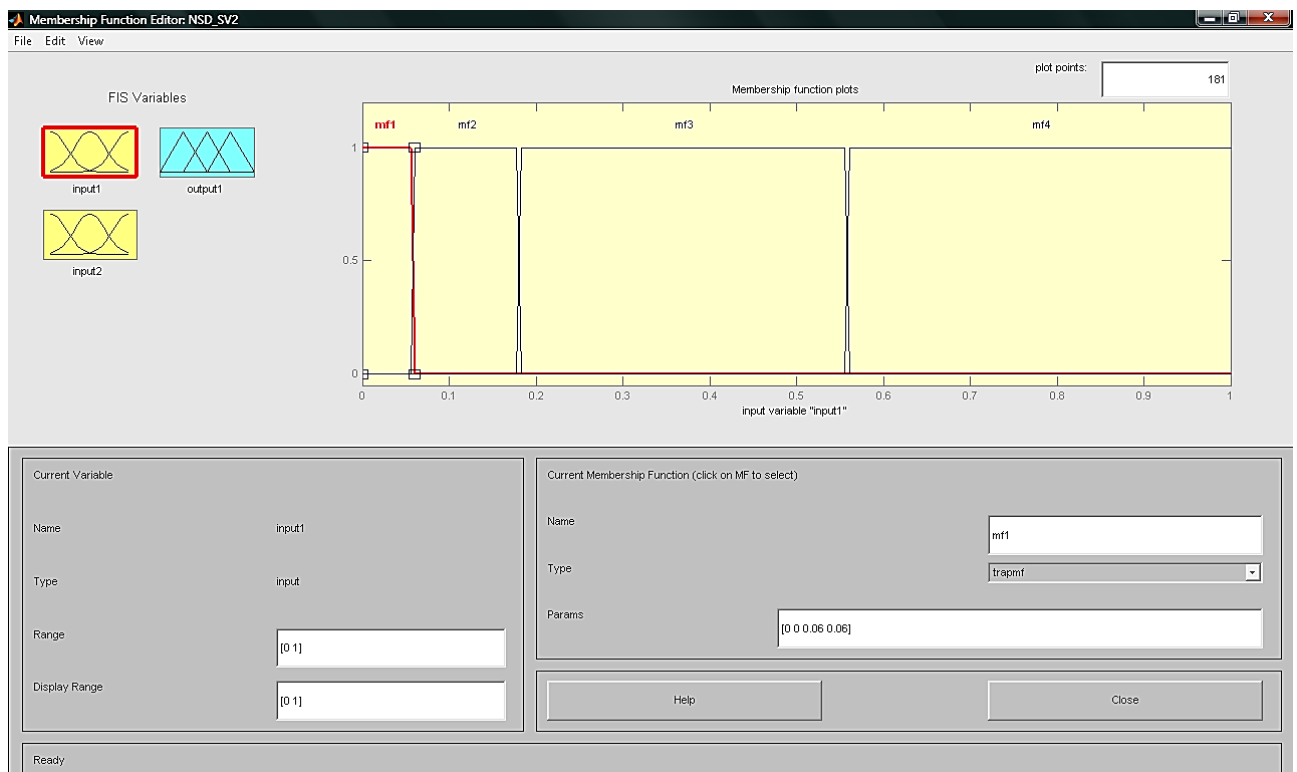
Membership Function Editor: NSD_SV2

File Edit View

FIS Variables

input1

output1

input2

plot points: 181

Membership function plots

mf1 mf2 mf3 mf4

1

0.5

0

0 0.1 0.2 0.3 0.4 0.5 0.6 0.7 0.8 0.9 1

input variable "input1"

Current Variable

Name input1

Type input

Range [0 1]

Display Range [0 1]

Current Membership Function (click on MF to select)

Name mf1

Type trapmf

Params [0 0 0.06 0.06]

Help

Close

Ready